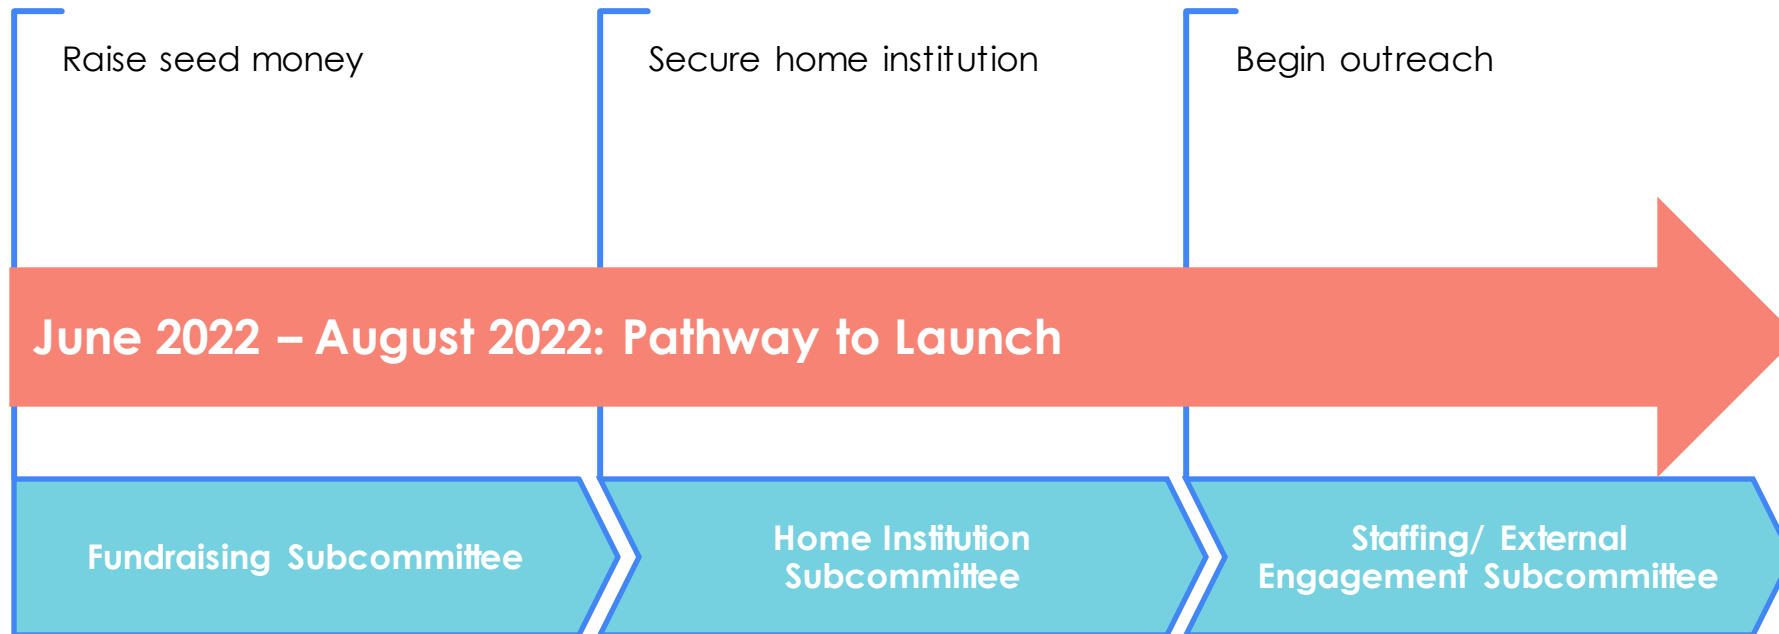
Raise seed money

Secure home institution

Begin outreach

June 2022 – August 2022: Pathway to Launch

Fundraising Subcommittee

Home Institution Subcommittee

Staffing/ External Engagement Subcommittee